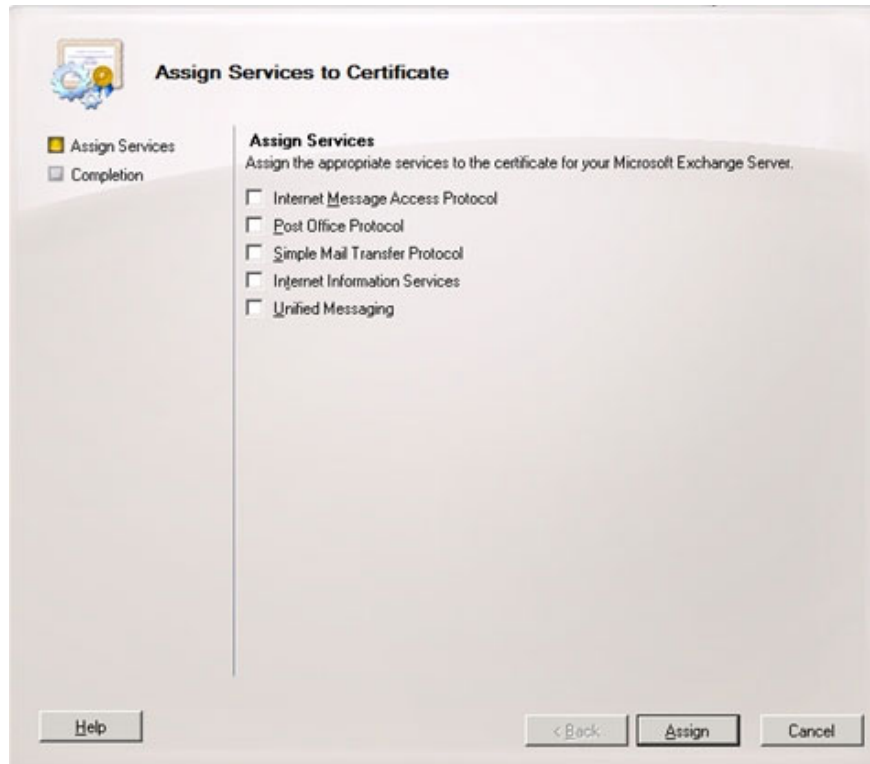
Assign Services to Certificate

Assign Services
Completion

Assign Services
Assign the appropriate services to the certificate for your Microsoft Exchange Server.

Internet Message Access Protocol
Post Office Protocol
Simple Mail Transfer Protocol
Internet Information Services
Unified Messaging

Help

< Back

Assign

Cancel